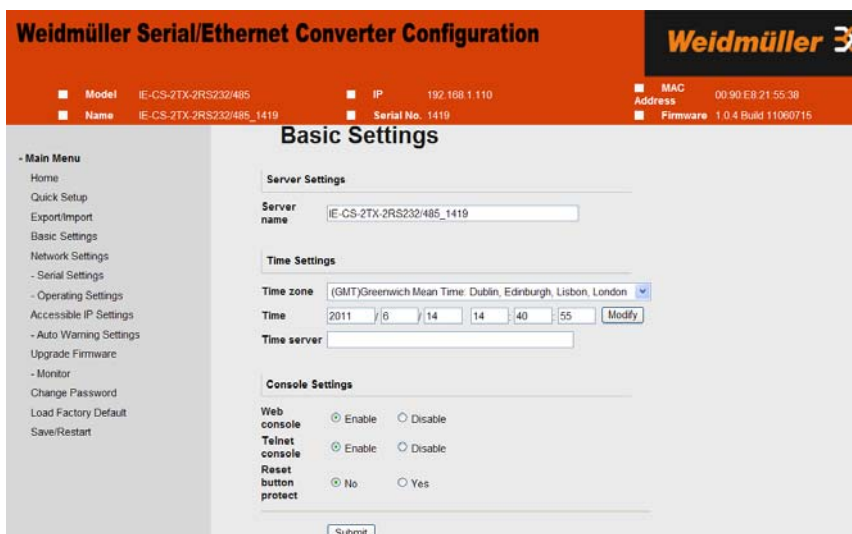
Weidmüller Serial/Ethernet Converter Configuration

Weidmüller

Model IE-CS-2TX-2RS232/485
Name IE-CS-2TX-2RS232/485_1419
IP 192.168.1.110
Serial No. 1419
MAC Address 00:90:E8:21:55:38
Firmware 1.0.4 Build 11060715

- Main Menu
Home
Quick Setup
Export/Import
Basic Settings
Network Settings
- Serial Settings
- Operating Settings
Accessible IP Settings
- Auto Warning Settings
Upgrade Firmware
- Monitor
Change Password
Load Factory Default
Save/Restart

Basic Settings

Server Settings

| Server name | IE-CS-2TX-2RS232/485_1419 |
|---|---|

Time Settings

| Time zone | (GMT)Greenwich Mean Time: Dublin, Edinburgh, Lisbon, London |
|---|---|
| Time | 2011 / 6 / 14 14 : 40 : 55 Modify |
| Time server | |

Console Settings

| Web console | Enable | Disable |
|---|---|---|
| Telnet console | Enable | Disable |
| Reset button protect | No | Yes |

Submit